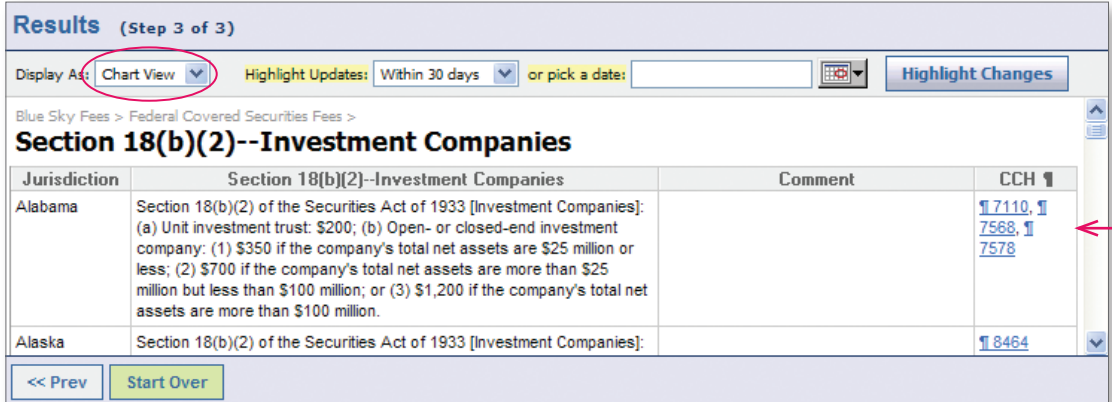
Results (Step 3 of 3)

Display As: Chart View  Highlight Updates: Within 30 days  or pick a date:  Highlight Changes

Blue Sky Fees > Federal Covered Securities Fees >

Section 18(b)(2)--Investment Companies

| Jurisdiction | Section 18(b)(2)--Investment Companies | Comment | CCH ¶ |
|---|---|---|---|
| Alabama | Section 18(b)(2) of the Securities Act of 1933 [Investment Companies]: (a) Unit investment trust: $200; (b) Open- or closed-end investment company: (1) $350 if the company's total net assets are $25 million or less; (2) $700 if the company's total net assets are more than $25 million but less than $100 million; or (3) $1,200 if the company's total net assets are more than $100 million. | | ¶ 7110, ¶ 7568, ¶ 7578 |
| Alaska | Section 18(b)(2) of the Securities Act of 1933 [Investment Companies]: | | ¶ 8464 |

<< Prev  Start Over